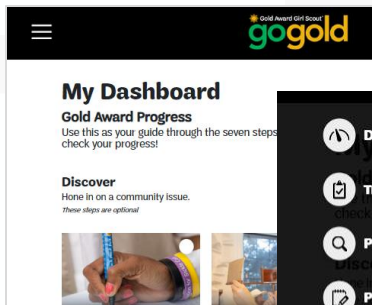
Gold Award Girl Scout gogold

My Dashboard

Gold Award Progress

Use this as your guide through the seven steps check your progress!

Discover

Hone in on a community issue.

These steps are optional

D

T

P

P